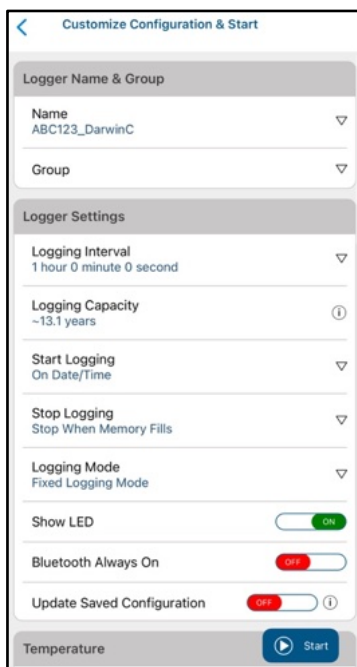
Customize Configuration & Start

Logger Name & Group

Name
ABC123_DarwinC

Group

Logger Settings

Logging Interval
1 hour 0 minute 0 second

Logging Capacity
~13.1 years

Start Logging
On Date/Time

Stop Logging
Stop When Memory Fills

Logging Mode
Fixed Logging Mode

Show LED ON

Bluetooth Always On OFF

Update Saved Configuration OFF

Temperature

Start